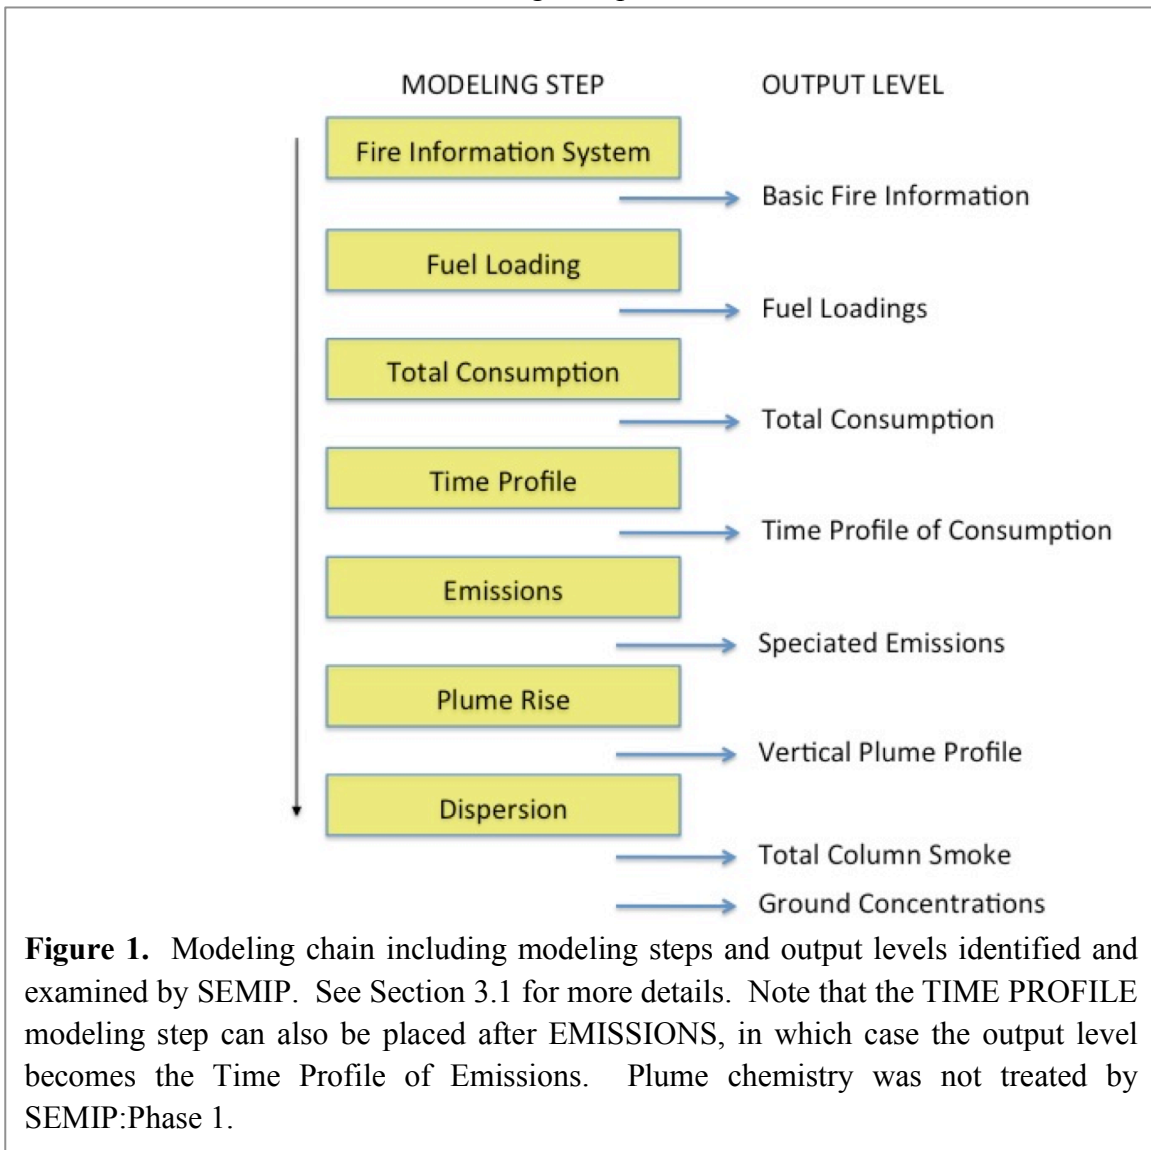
MODELING STEP

OUTPUT LEVEL

Fire Information System

Basic Fire Information

Fuel Loading

Fuel Loadings

Total Consumption

Total Consumption

Time Profile

Time Profile of Consumption

Emissions

Speciated Emissions

Plume Rise

Vertical Plume Profile

Dispersion

Total Column Smoke

Ground Concentrations

**Figure 1.** Modeling chain including modeling steps and output levels identified and examined by SEMIP. See Section 3.1 for more details. Note that the TIME PROFILE modeling step can also be placed after EMISSIONS, in which case the output level becomes the Time Profile of Emissions. Plume chemistry was not treated by SEMIP:Phase 1.